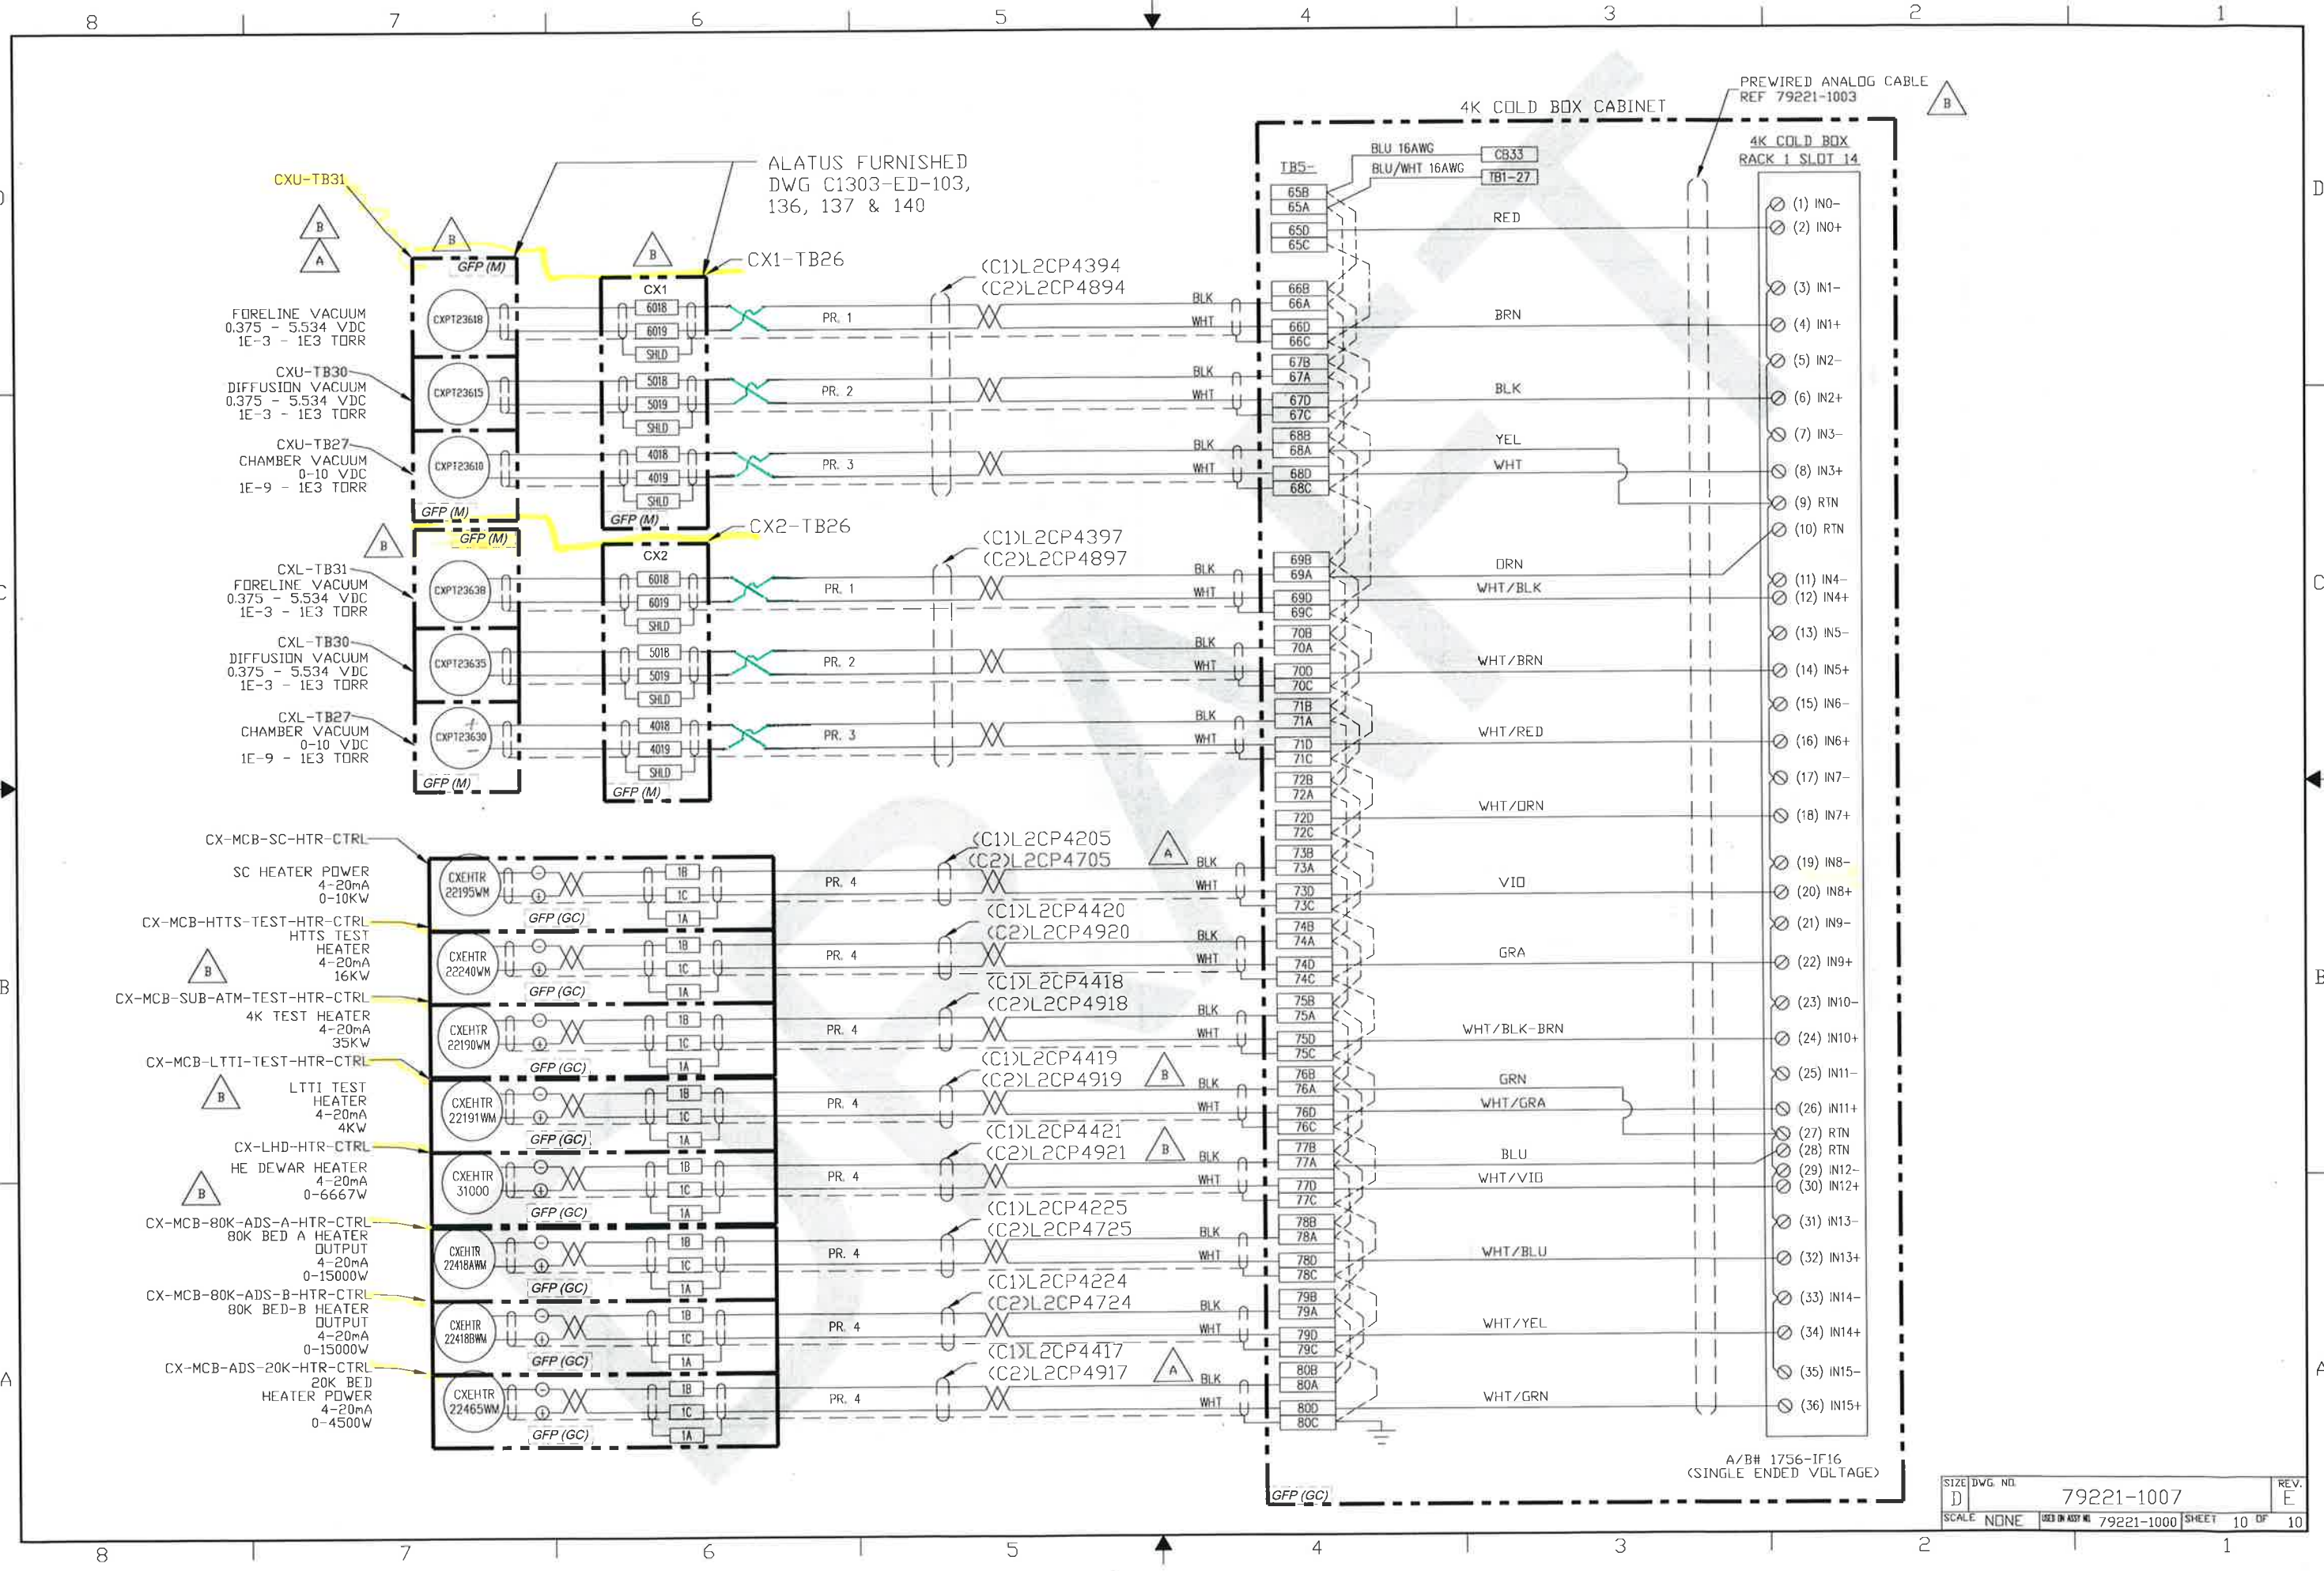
8 7 6 5 4 3 2 1

D C B A

4K COLD BOX CABINET

PREWIRED ANALOG CABLE
REF 79221-1003

B

4K COLD BOX
RACK 1 SLOT 14

ALATUS FURNISHED
DWG C1303-ED-103,
136, 137 & 140

CXU-TB31

B
A

B

B

CX1-TB26

GFP (M)

CX1

FORELINE VACUUM
0.375 - 5.534 VDC
1E-3 - 1E3 TORR

CXPT23618

6018
6019
SHLD

CXU-TB30
DIFFUSION VACUUM
0.375 - 5.534 VDC
1E-3 - 1E3 TORR

CXPT23615

5018
5019
SHLD

CXU-TB27
CHAMBER VACUUM
0-10 VDC
1E-9 - 1E3 TORR

CXPT23610

4018
4019
SHLD

GFP (M)
GFP (M)

(C1)L2CP4394
(C2)L2CP4894

PR. 1
PR. 2
PR. 3

BLK
WHT
BLK
WHT
BLK
WHT

TB5-

BLU 16AWG
BLU/WHT 16AWG
CB33
TB1-27

65B
65A
65D
65C
66B
66A
66D
66C
67B
67A
67D
67C
68B
68A
68D
68C

RED
BRN
BLK
YEL
WHT

(1) IN0-
(2) IN0+
(3) IN1-
(4) IN1+
(5) IN2-
(6) IN2+
(7) IN3-
(8) IN3+
(9) RTN
(10) RTN

B

GFP (M)

CX2-TB26

CX2

(C1)L2CP4397
(C2)L2CP4897

CXL-TB31
FORELINE VACUUM
0.375 - 5.534 VDC
1E-3 - 1E3 TORR

CXPT23638

CXL-TB30
DIFFUSION VACUUM
0.375 - 5.534 VDC
1E-3 - 1E3 TORR

CXPT23635

CXL-TB27
CHAMBER VACUUM
0-10 VDC
1E-9 - 1E3 TORR

CXPT23630

GFP (M)
GFP (M)

69B
69A
69D
69C
70B
70A
70D
70C
71B
71A
71D
71C
72B
72A
72D
72C

ORN
WHT/BLK
WHT/BRN
WHT/RED
WHT/ORN

(11) IN4-
(12) IN4+
(13) IN5-
(14) IN5+
(15) IN6-
(16) IN6+
(17) IN7-
(18) IN7+

CX-MCB-SC-HTR-CTRL
SC HEATER POWER
4-20mA
0-10KW

CXEHTR
22195WM

1B
1C
1A

GFP (GC)

(C1)L2CP4205
(C2)L2CP4705

A

PR. 4

CX-MCB-HTTS-TEST-HTR-CTRL
HTTS TEST
HEATER
4-20mA
16KW

B

CXEHTR
22240WM

(C1)L2CP4420
(C2)L2CP4920

CX-MCB-SUB-ATM-TEST-HTR-CTRL
4K TEST HEATER
4-20mA
35KW

CXEHTR
22190WM

(C1)L2CP4418
(C2)L2CP4918

CX-MCB-LTTI-TEST-HTR-CTRL
LTTI TEST
HEATER
4-20mA
4KW

B

CXEHTR
22191WM

(C1)L2CP4419
(C2)L2CP4919

B

CX-LHD-HTR-CTRL
HE DEWAR HEATER
4-20mA
0-6667W

B

CXEHTR
31000

(C1)L2CP4421
(C2)L2CP4921

B

CX-MCB-80K-ADS-A-HTR-CTRL
80K BED A HEATER
OUTPUT
4-20mA
0-15000W

CXEHTR
22418AWM

(C1)L2CP4225
(C2)L2CP4725

CX-MCB-80K-ADS-B-HTR-CTRL
80K BED-B HEATER
OUTPUT
4-20mA
0-15000W

CXEHTR
22418BWM

(C1)L2CP4224
(C2)L2CP4724

CX-MCB-ADS-20K-HTR-CTRL
20K BED
HEATER POWER
4-20mA
0-4500W

CXEHTR
22465WM

(C1)L2CP4417
(C2)L2CP4917

A

73B
73A
73D
73C
74B
74A
74D
74C
75B
75A
75D
75C
76B
76A
76D
76C
77B
77A
77D
77C
78B
78A
78D
78C
79B
79A
79D
79C
80B
80A
80D
80C

VIO
GRA
WHT/BLK-BRN
GRN
WHT/GRA
BLU
WHT/VIO
WHT/BLU
WHT/YEL
WHT/GRN

(19) IN8-
(20) IN8+
(21) IN9-
(22) IN9+
(23) IN10-
(24) IN10+
(25) IN11-
(26) IN11+
(27) RTN
(28) RTN
(29) IN12-
(30) IN12+
(31) IN13-
(32) IN13+
(33) IN14-
(34) IN14+
(35) IN15-
(36) IN15+

A/B# 1756-IF16
(SINGLE ENDED VOLTAGE)

GFP (GC)

| SIZE D | DWG. NO. 79221-1007 | REV. E |
|---|---|---|
| SCALE NONE | USED ON ASSY NO. 79221-1000 | SHEET 10 OF 10 |